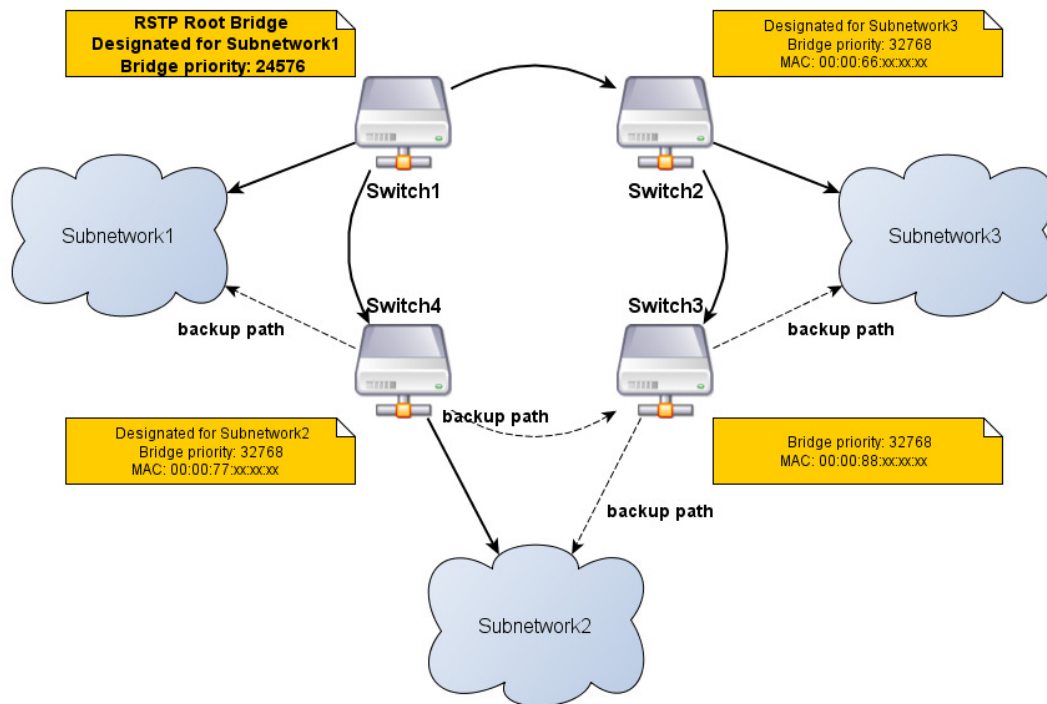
RSTP Root Bridge
Designated for Subnetwork1
Bridge priority: 24576

Designated for Subnetwork3
Bridge priority: 32768
MAC: 00:00:66:xx:xx:xx

Switch1

Switch2

Subnetwork1

Subnetwork3

Switch4

Switch3

backup path

backup path

backup path

Designated for Subnetwork2
Bridge priority: 32768
MAC: 00:00:77:xx:xx:xx

Bridge priority: 32768
MAC: 00:00:88:xx:xx:xx

backup path

Subnetwork2